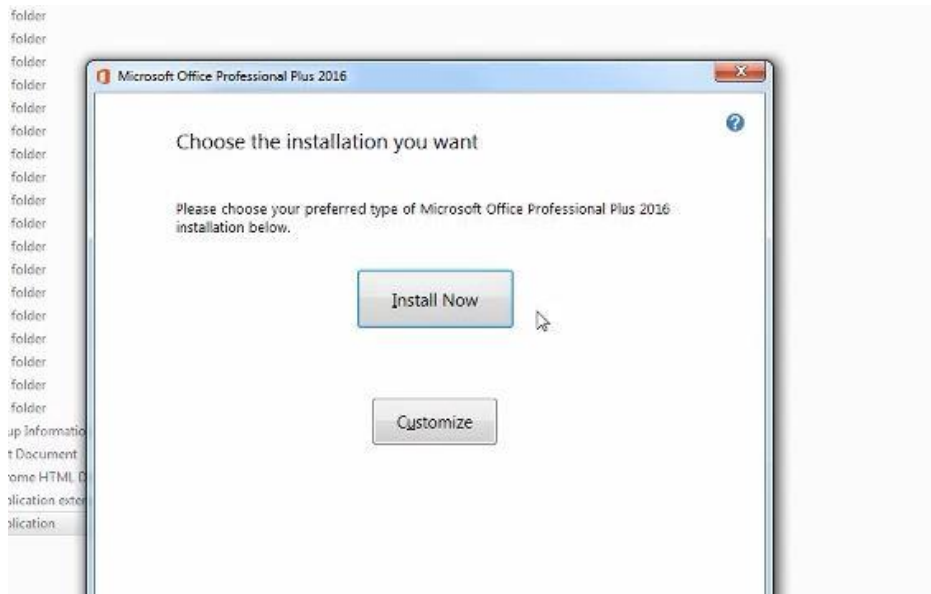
folder
folder
folder
folder
folder
folder
folder
folder
folder
folder
folder
folder
folder
folder
folder
folder
folder
up Informatio
t Document
rome HTML D
plication exte
plication

Microsoft Office Professional Plus 2016

Choose the installation you want

Please choose your preferred type of Microsoft Office Professional Plus 2016 installation below.

Install Now

Customize